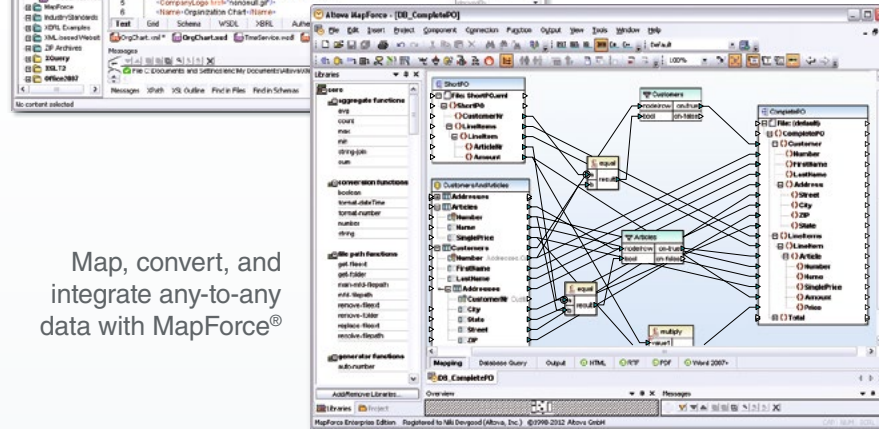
Altova MapForce - [DB_CompletePO]

File Edit Insert Project Component Connection Function Output View Tools Window Help

Libraries

core

aggregate functions
avg
count
max
min
string-join
sum

conversion functions
boolean
format-dateTime
format-number
number
string

file path functions
get-fileext
get-folder
main-mfd-filepath
mfd-filepath
remove-fileext
remove-folder
replace-fileext
resolve-filepath

generator functions
auto-number

Add/Remove Libraries...

Libraries Project

ShortPO
File: ShortPO.xml
ShortPO
CustomerNr
LineItems
LineItem
ArticleNr
Amount

Customers
node/row on-true
bool on-false

equal

CustomersAndArticles
Addresses
Articles
Number
Name
SinglePrice
Customers
Number
FirstName
LastName
Addresses
CustomerNr
City
State
Street
ZIP

Articles
node/row on-true
bool on-false

equal
result

multiply
value1

CompletePO
File: (default)
CompletePO
Customer
Number
FirstName
LastName
Address
Street
City
ZIP
State
LineItems
LineItem
Article
Number
Name
SinglePrice
Amount
Price
Total

Mapping Database Query Output HTML RTF PDF Word 2007+

DB_CompletePO

Overview Messages

MapForce Enterprise Edition Registered to Niki Devgood (Altova, Inc.) ©1998-2012 Altova GmbH

Map, convert, and integrate any-to-any data with MapForce®

MapForce
IndustryStandards
XBRL Examples
XMLLinkedWebsit
ZIP Archives
XQuery
XSLT2
Office2007

Text Grid Schema WSDL XBRL

OrgChart.xml OrgChart.xsd TimeService.wsdl

Messages
File C:\Documents and Settings\me\My Documents\Altova\...

Messages XPath XSL Outline Find in Files Find in Schemas

No content selected

<CompanyLogo href="nanonull.gif"/>
<Name>Organization Chart</Name>